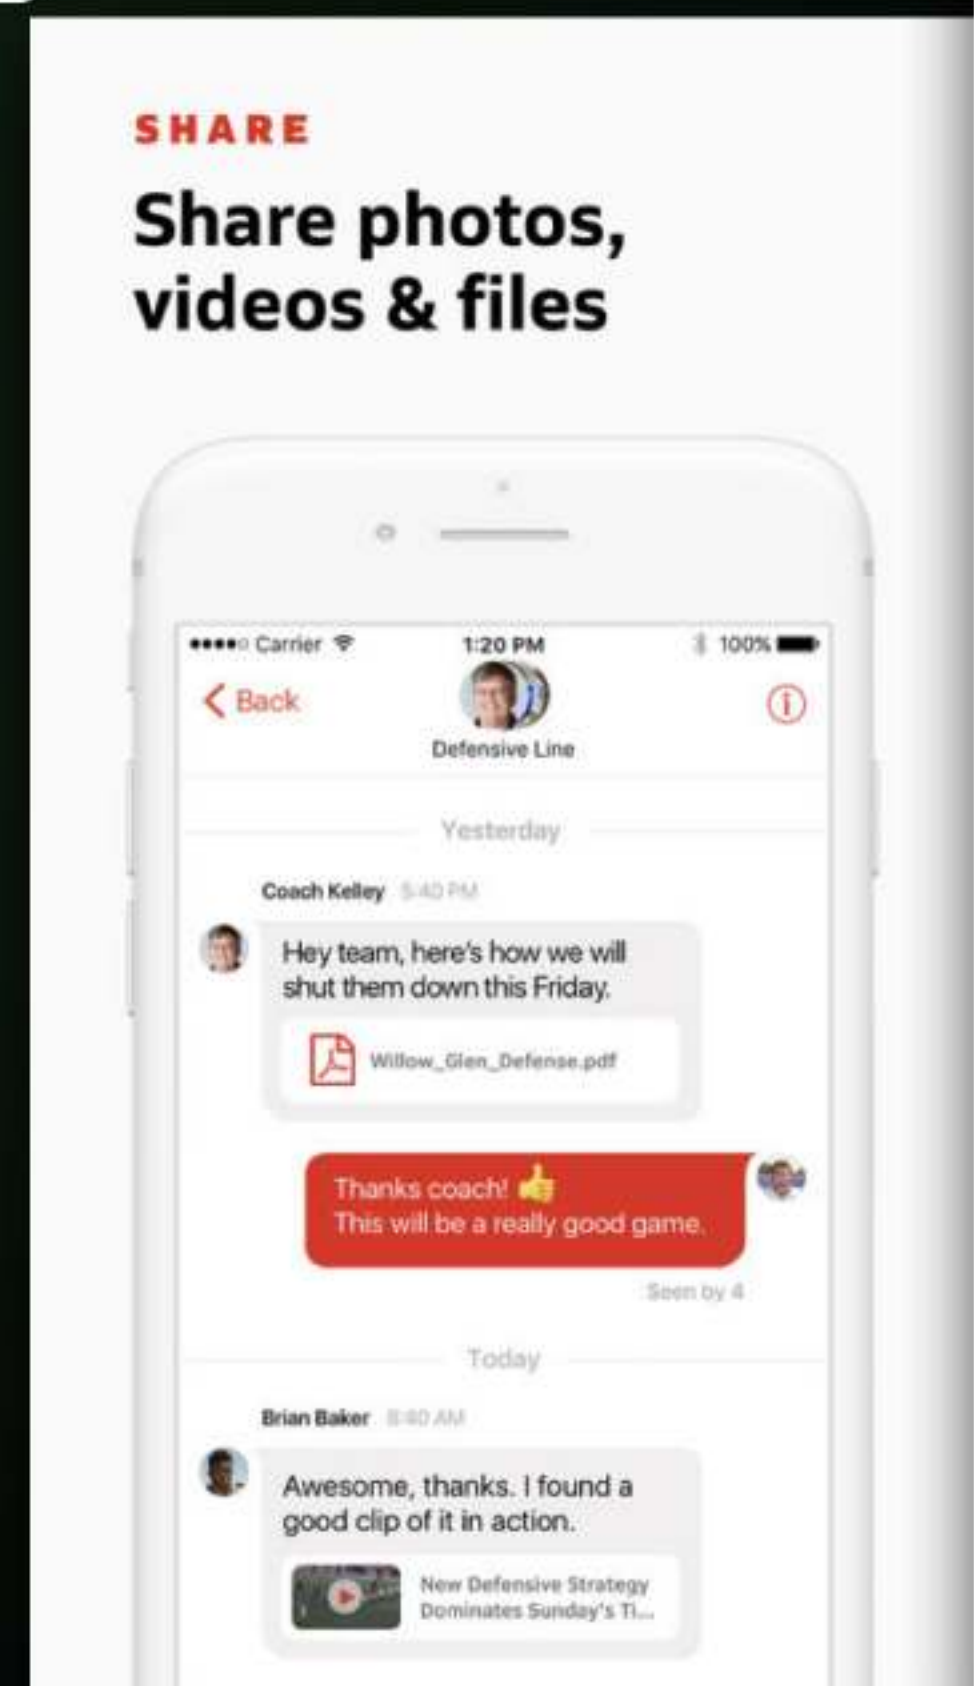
SHARE

Share photos, videos & files

Carrier 1:20 PM 100%

Back

Defensive Line

Yesterday

Coach Kelley 5:40 PM

Hey team, here's how we will shut them down this Friday.

Willow_Glen_Defense.pdf

Thanks coach! 👍
This will be a really good game.

Seen by 4

Today

Brian Baker 8:40 AM

Awesome, thanks. I found a good clip of it in action.

New Defensive Strategy Dominates Sunday's Ti...